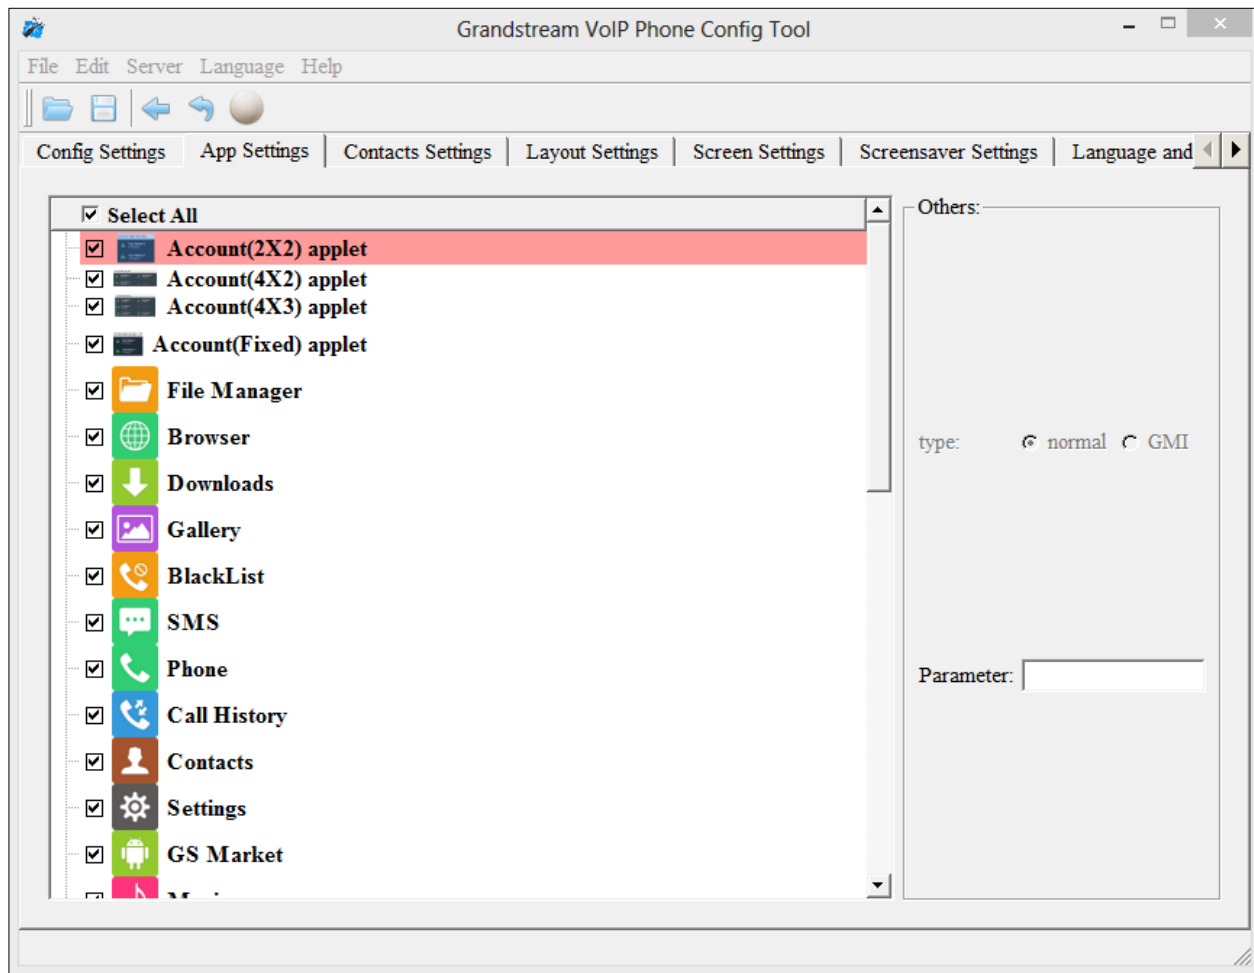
Grandstream VoIP Phone Config Tool

File Edit Server Language Help

Config Settings | App Settings | Contacts Settings | Layout Settings | Screen Settings | Screensaver Settings | Language and

Select All
Account(2X2) applet
Account(4X2) applet
Account(4X3) applet
Account(Fixed) applet
File Manager
Browser
Downloads
Gallery
BlackList
SMS
Phone
Call History
Contacts
Settings
GS Market
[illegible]

Others:

type: normal GMI

Parameter: